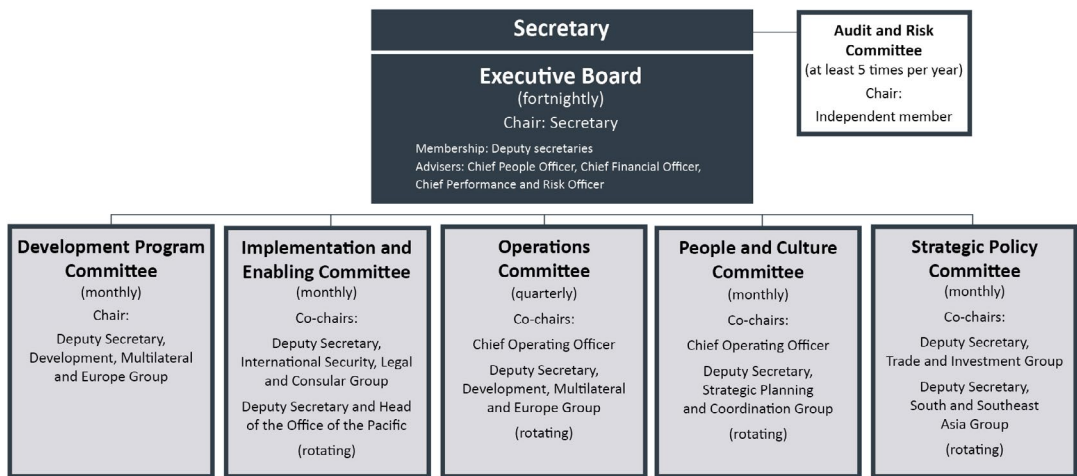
Secretary

Executive Board
(fortnightly)
Chair: Secretary

Membership: Deputy secretaries
Advisers: Chief People Officer, Chief Financial Officer, Chief Performance and Risk Officer

Audit and Risk Committee
(at least 5 times per year)
Chair:
Independent member

Development Program Committee
(monthly)
Chair:
Deputy Secretary, Development, Multilateral and Europe Group

Implementation and Enabling Committee
(monthly)
Co-chairs:
Deputy Secretary, International Security, Legal and Consular Group
Deputy Secretary and Head of the Office of the Pacific
(rotating)

Operations Committee
(quarterly)
Co-chairs:
Chief Operating Officer
Deputy Secretary, Development, Multilateral and Europe Group
(rotating)

People and Culture Committee
(monthly)
Co-chairs:
Chief Operating Officer
Deputy Secretary, Strategic Planning and Coordination Group
(rotating)

Strategic Policy Committee
(monthly)
Co-chairs:
Deputy Secretary, Trade and Investment Group
Deputy Secretary, South and Southeast Asia Group
(rotating)